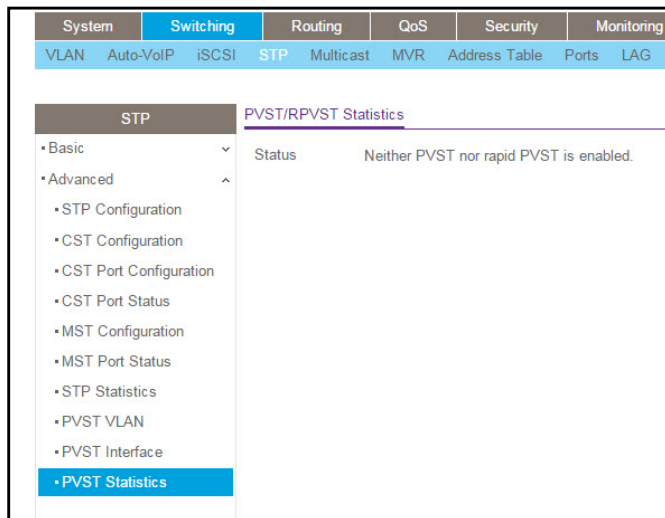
System Switching Routing QoS Security Monitoring

VLAN Auto-VoIP iSCSI STP Multicast MVR Address Table Ports LAG

STP

• Basic

• Advanced

• STP Configuration

• CST Configuration

• CST Port Configuration

• CST Port Status

• MST Configuration

• MST Port Status

• STP Statistics

• PVST VLAN

• PVST Interface

• PVST Statistics

PVST/RPVST Statistics

Status Neither PVST nor rapid PVST is enabled.